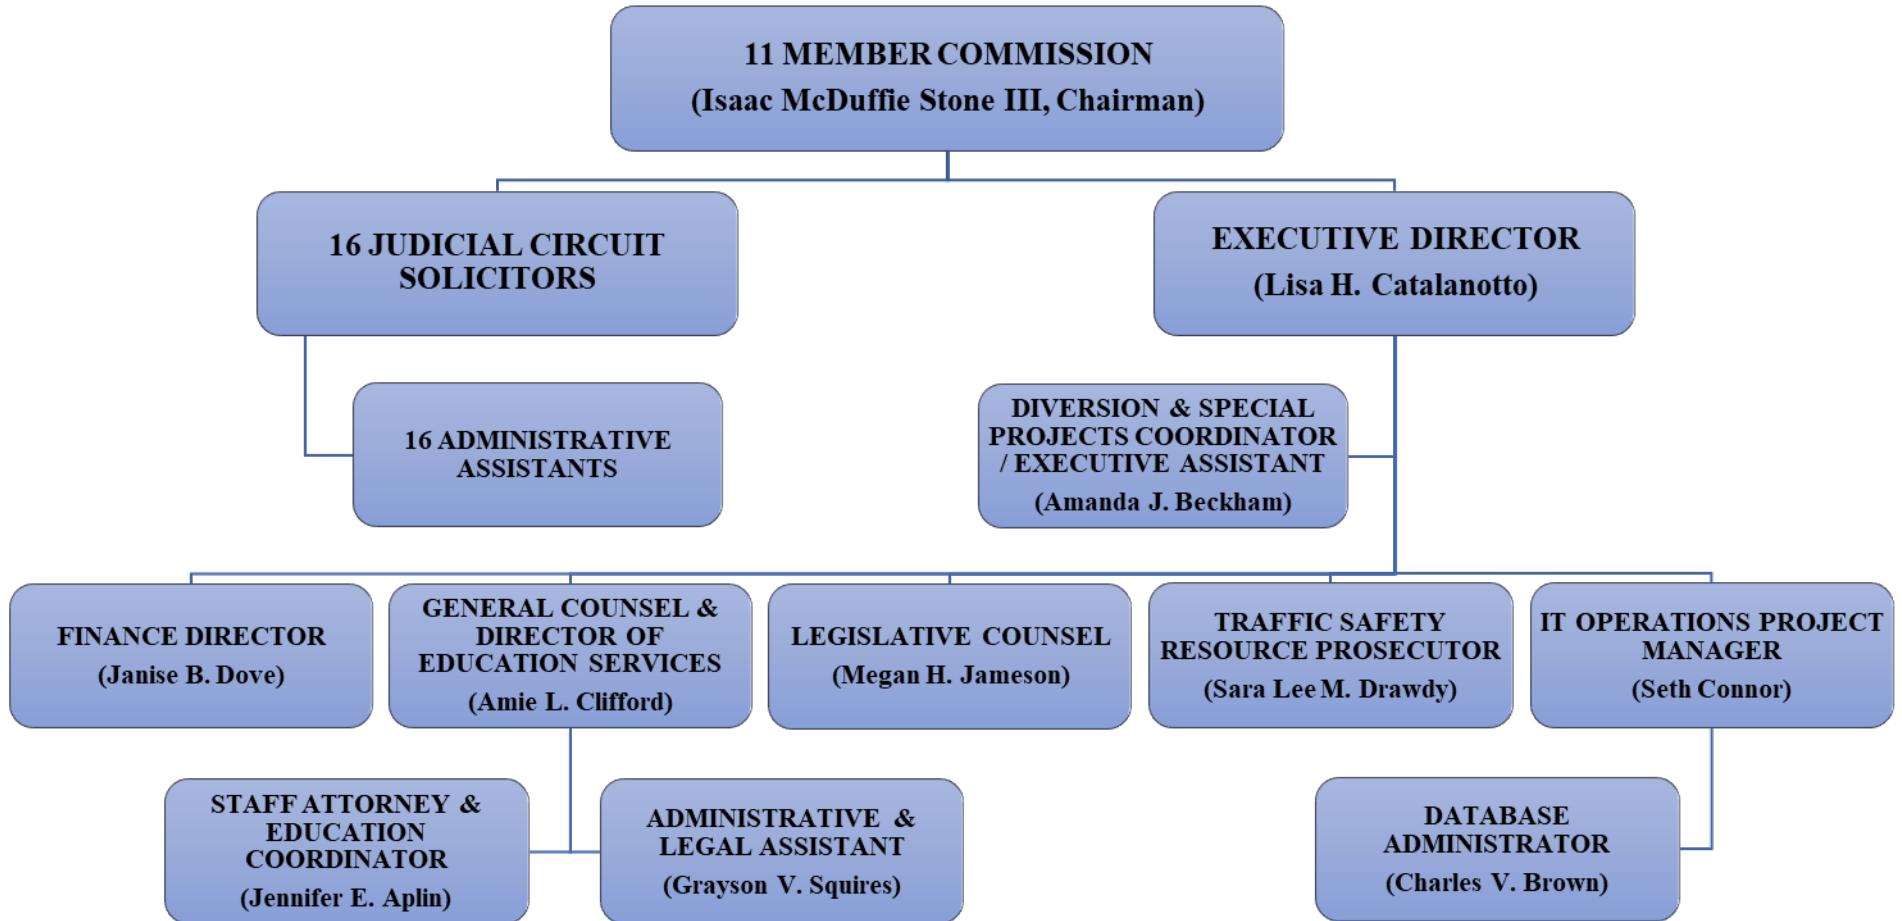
11 MEMBER COMMISSION
(Isaac McDuffie Stone III, Chairman)

16 JUDICIAL CIRCUIT SOLICITORS

EXECUTIVE DIRECTOR
(Lisa H. Catalanotto)

16 ADMINISTRATIVE ASSISTANTS

DIVERSION & SPECIAL PROJECTS COORDINATOR / EXECUTIVE ASSISTANT
(Amanda J. Beckham)

FINANCE DIRECTOR
(Janise B. Dove)

GENERAL COUNSEL & DIRECTOR OF EDUCATION SERVICES
(Amie L. Clifford)

LEGISLATIVE COUNSEL
(Megan H. Jameson)

TRAFFIC SAFETY RESOURCE PROSECUTOR
(Sara Lee M. Drawdy)

IT OPERATIONS PROJECT MANAGER
(Seth Connor)

STAFF ATTORNEY & EDUCATION COORDINATOR
(Jennifer E. Aplin)

ADMINISTRATIVE & LEGAL ASSISTANT
(Grayson V. Squires)

DATABASE ADMINISTRATOR
(Charles V. Brown)